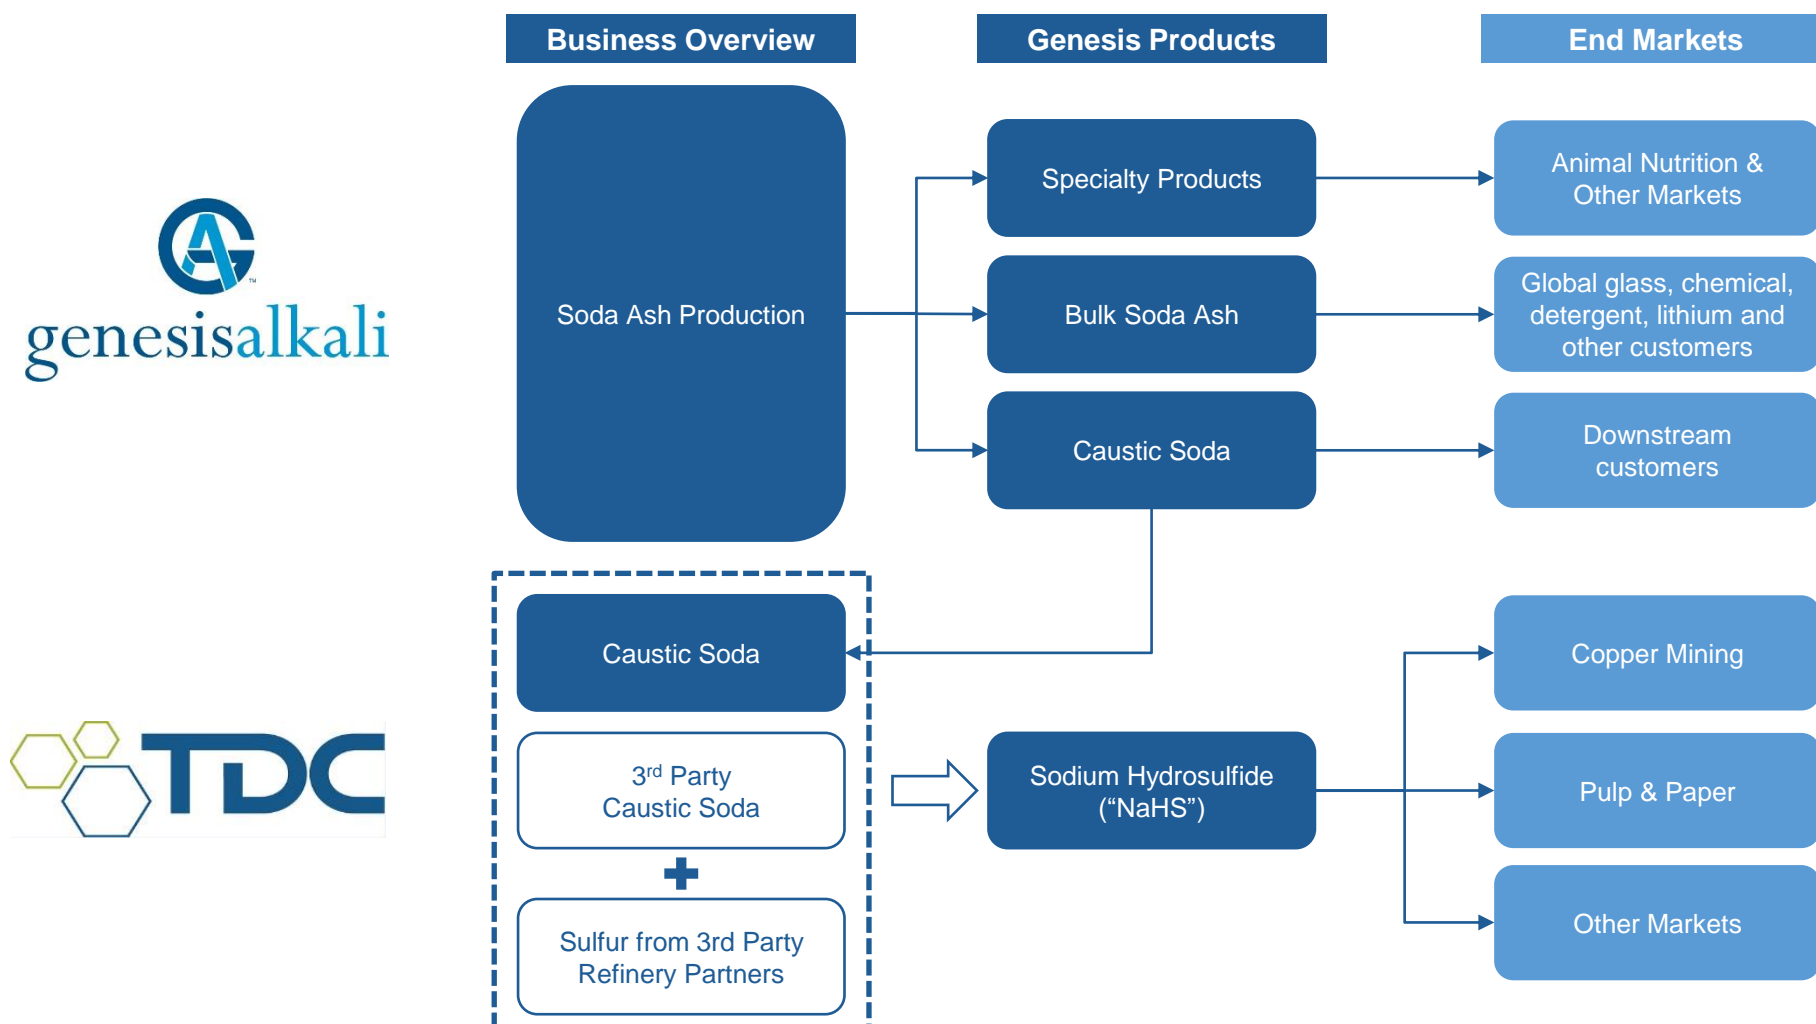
Business Overview

Genesis Products

End Markets

genesisalkali

Soda Ash Production

Specialty Products

Animal Nutrition & Other Markets

Bulk Soda Ash

Global glass, chemical, detergent, lithium and other customers

Caustic Soda

Downstream customers

TDC

Caustic Soda

$3^{rd}$ Party Caustic Soda

+

Sulfur from 3rd Party Refinery Partners

Sodium Hydrosulfide (“NaHS”)

Copper Mining

Pulp & Paper

Other Markets